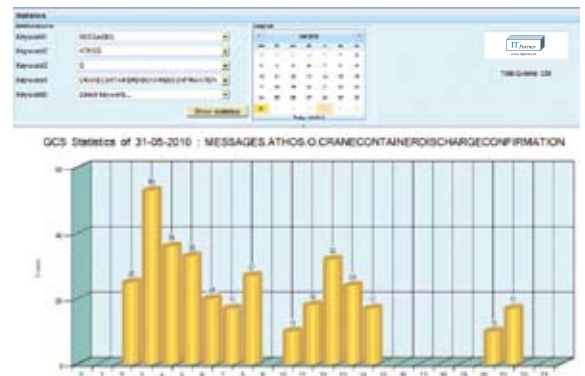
Statistics

Keyword1 GCS

Keyword2 ATHOS

Keyword3

Keyword4

Keyword5

Show statistics

Total Queries: 336

GCS Statistics of 31-05-2010 : MESSAGES.ATHOS.O.CRANECONTAINERDISCHARGECONFIRMATION

60

40

20

0

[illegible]